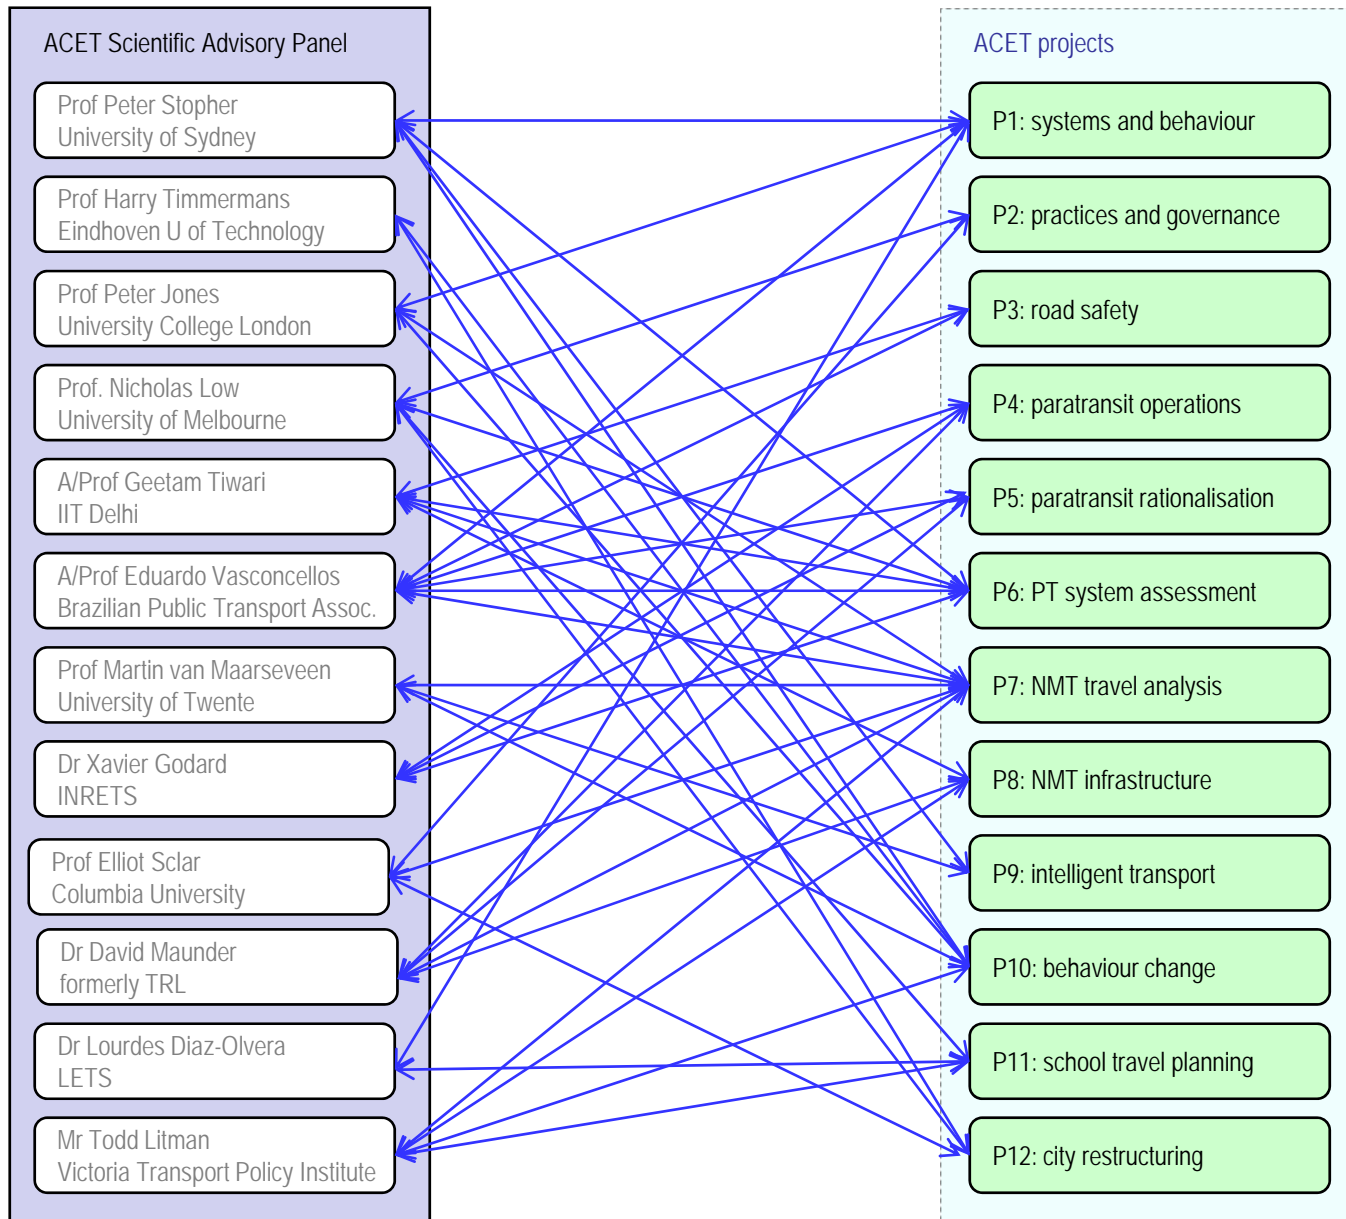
ACET Scientific Advisory Panel

Prof Peter Stopher
University of Sydney

Prof Harry Timmermans
Eindhoven U of Technology

Prof Peter Jones
University College London

Prof. Nicholas Low
University of Melbourne

A/Prof Geetam Tiwari
IIT Delhi

A/Prof Eduardo Vasconcellos
Brazilian Public Transport Assoc.

Prof Martin van Maarseveen
University of Twente

Dr Xavier Godard
INRETS

Prof Elliot Sclar
Columbia University

Dr David Maunder
formerly TRL

Dr Lourdes Diaz-Olvera
LETS

Mr Todd Litman
Victoria Transport Policy Institute

ACET projects

P1: systems and behaviour

P2: practices and governance

P3: road safety

P4: paratransit operations

P5: paratransit rationalisation

P6: PT system assessment

P7: NMT travel analysis

P8: NMT infrastructure

P9: intelligent transport

P10: behaviour change

P11: school travel planning

P12: city restructuring